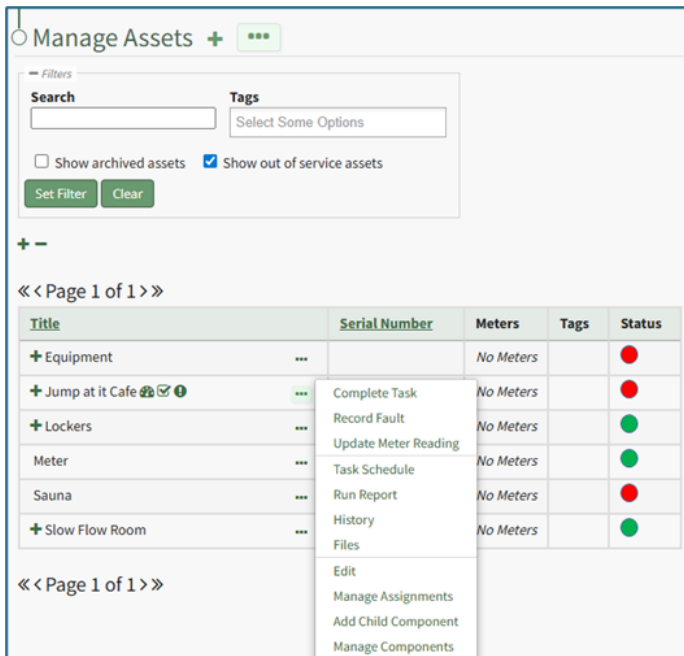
Manage Assets + •••

Filters

Search

Tags

Select Some Options

Show archived assets
Show out of service assets

Set Filter Clear

+ −

« ‹ Page 1 of 1 › »

| Title | | Serial Number | Meters | Tags | Status |
|---|---|---|---|---|---|
| + Equipment | ••• | | No Meters | | |
| + Jump at it Cafe | ••• | | No Meters | | |
| + Lockers | ••• | | No Meters | | |
| Meter | ••• | | No Meters | | |
| Sauna | ••• | | No Meters | | |
| + Slow Flow Room | ••• | | No Meters | | |

Complete Task
Record Fault
Update Meter Reading
Task Schedule
Run Report
History
Files
Edit
Manage Assignments
Add Child Component
Manage Components

« ‹ Page 1 of 1 › »